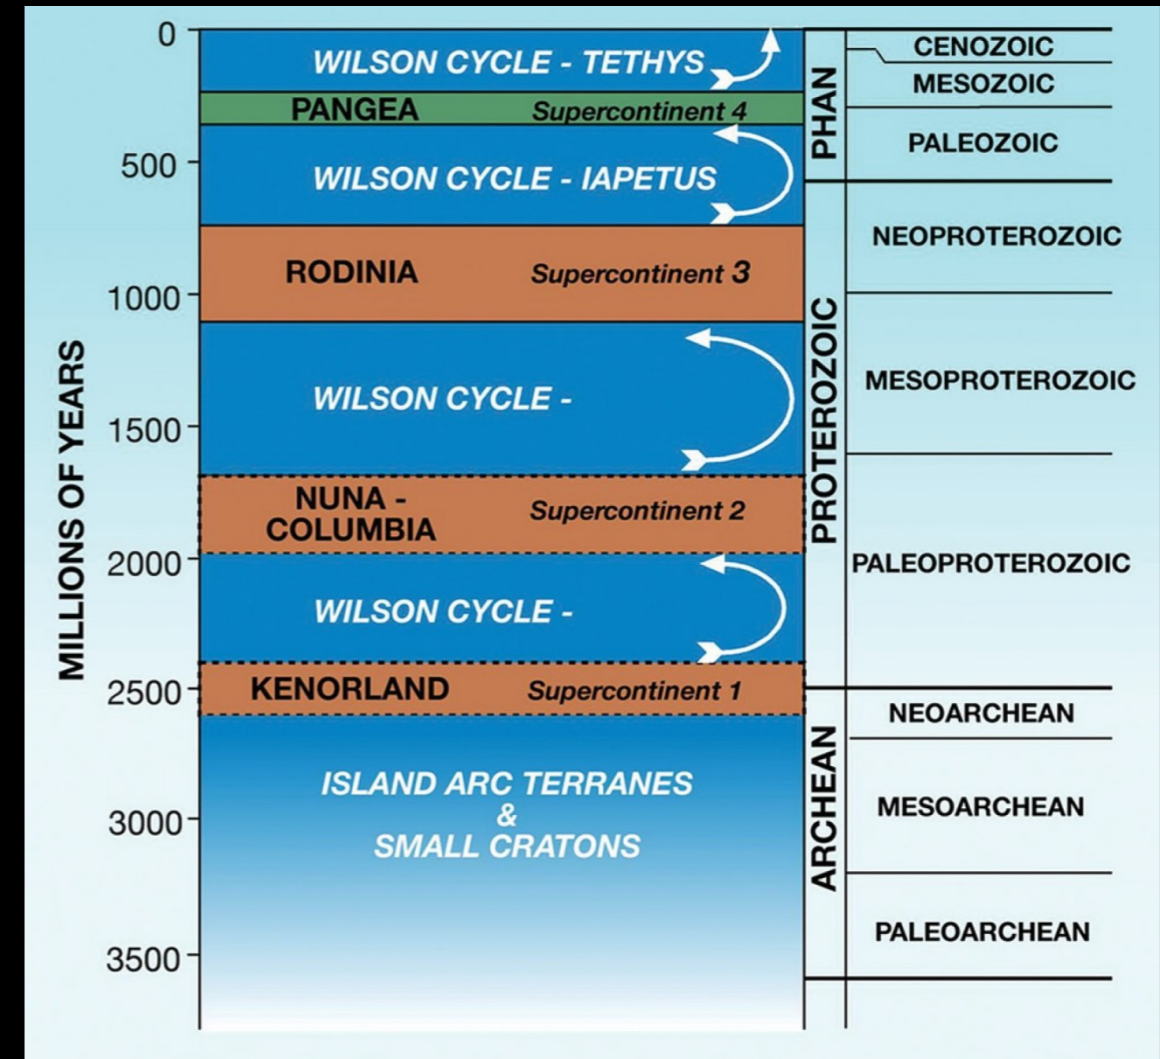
MILLIONS OF YEARS

0
500
1000
1500
2000
2500
3000
3500

WILSON CYCLE - TETHYS
PANGEA Supercontinent 4
WILSON CYCLE - IAPETUS
RODINIA Supercontinent 3
WILSON CYCLE -
NUNA - COLUMBIA Supercontinent 2
WILSON CYCLE -
KENORLAND Supercontinent 1
ISLAND ARC TERRANES & SMALL CRATONS

PHAN
PROTEROZOIC
ARCHEAN

CENOZOIC
MESOZOIC
PALEOZOIC
NEOPROTEROZOIC
MESOPROTEROZOIC
PALEOPROTEROZOIC
NEOARCHEAN
MESOARCHEAN
PALEOARCHEAN